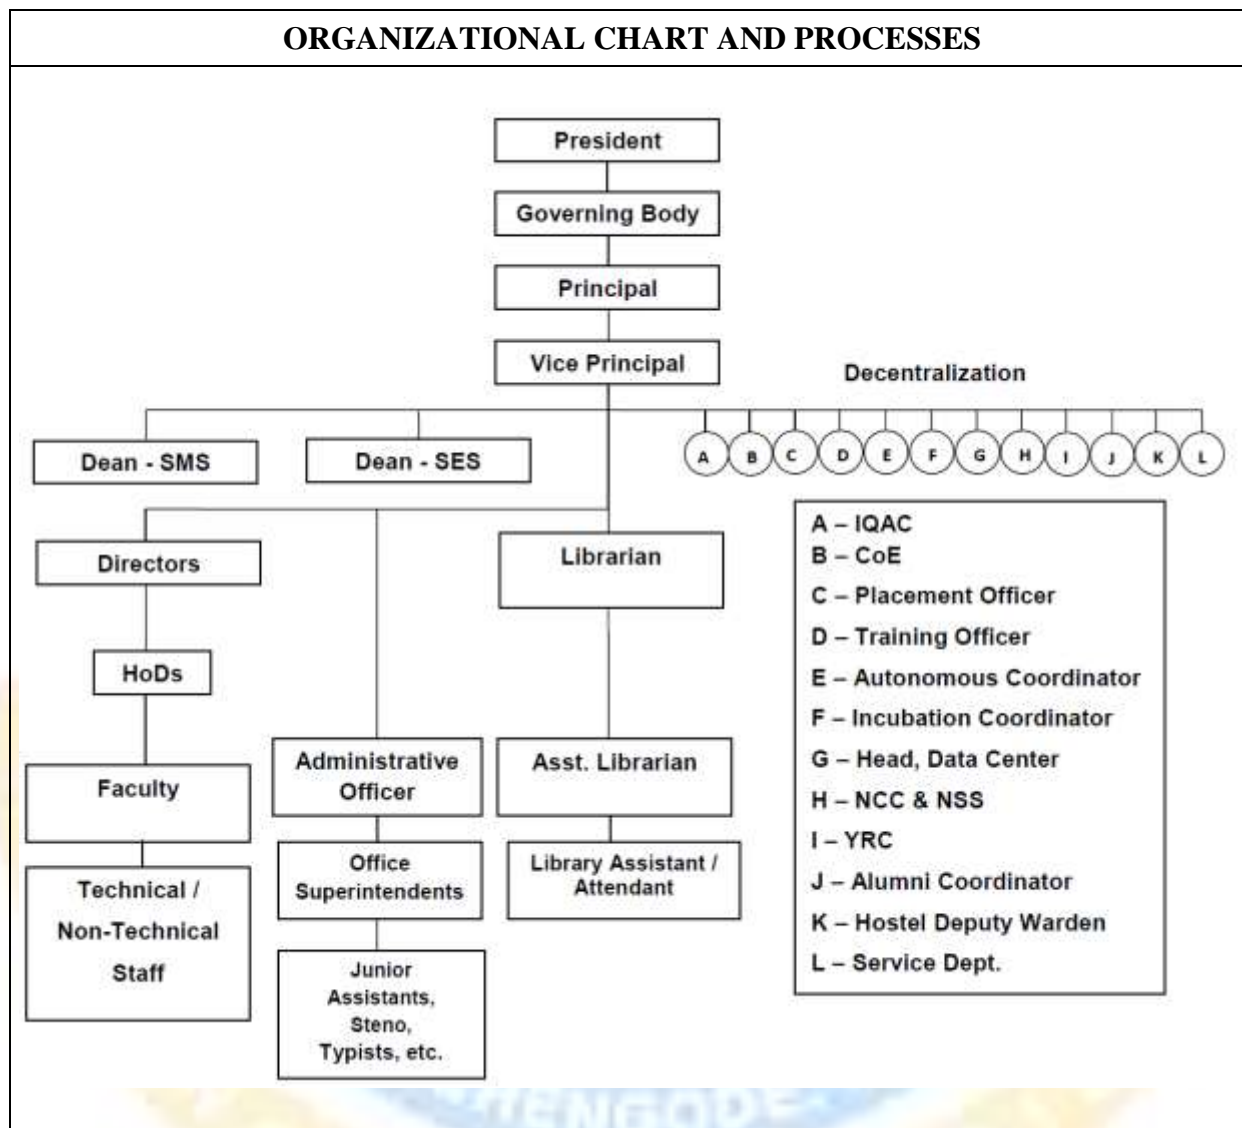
ORGANIZATIONAL CHART AND PROCESSES

President

Governing Body

Principal

Vice Principal

Decentralization

A B C D E F G H I J K L

Dean - SMS

Dean - SES

Directors

HoDs

Faculty

Technical / Non-Technical Staff

Administrative Officer

Office Superintendents

Junior Assistants, Steno, Typists, etc.

Librarian

Asst. Librarian

Library Assistant / Attendant

A – IQAC
B – CoE
C – Placement Officer
D – Training Officer
E – Autonomous Coordinator
F – Incubation Coordinator
G – Head, Data Center
H – NCC & NSS
I – YRC
J – Alumni Coordinator
K – Hostel Deputy Warden
L – Service Dept.

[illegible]